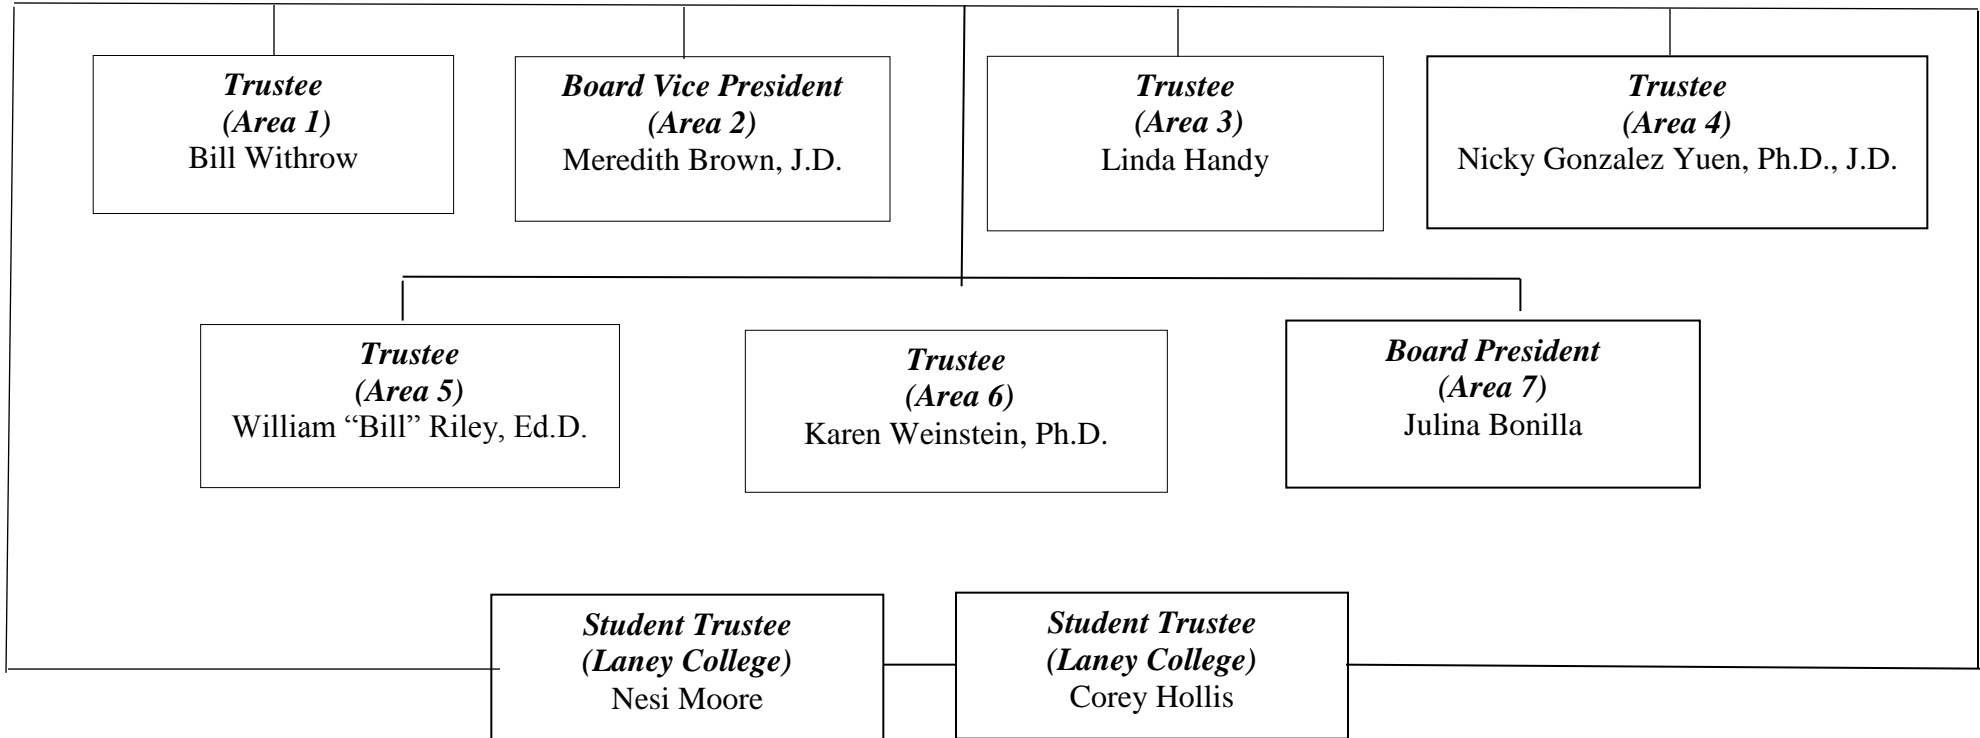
***Trustee***
***(Area 1)***
Bill Withrow

***Board Vice President***
***(Area 2)***
Meredith Brown, J.D.

***Trustee***
***(Area 3)***
Linda Handy

***Trustee***
***(Area 4)***
Nicky Gonzalez Yuen, Ph.D., J.D.

***Trustee***
***(Area 5)***
William “Bill” Riley, Ed.D.

***Trustee***
***(Area 6)***
Karen Weinstein, Ph.D.

***Board President***
***(Area 7)***
Julina Bonilla

***Student Trustee***
***(Laney College)***
Nesi Moore

***Student Trustee***
***(Laney College)***
Corey Hollis